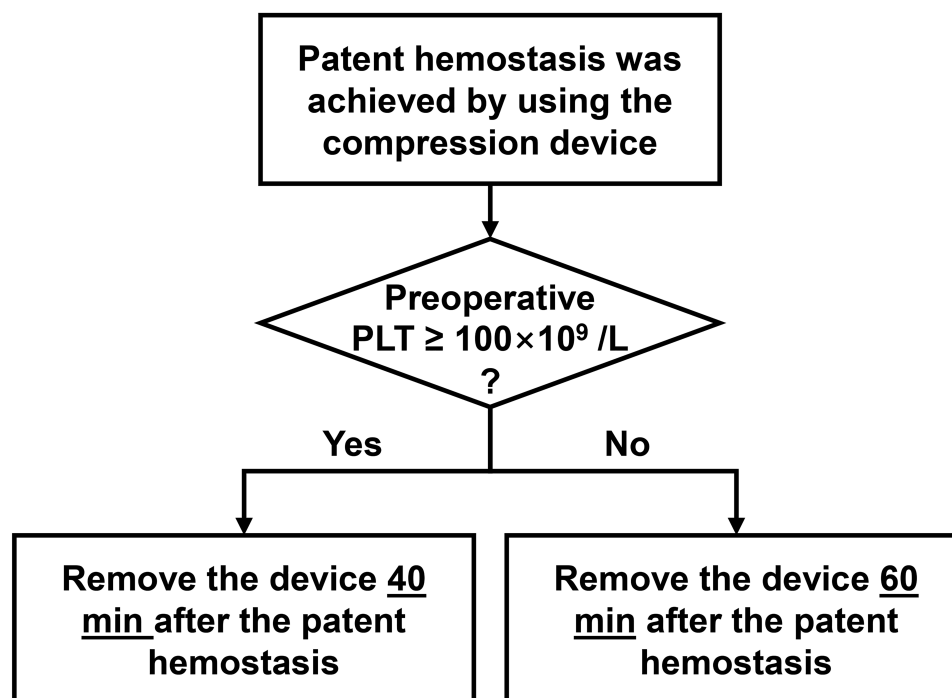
Patent hemostasis was achieved by using the compression device

Preoperative PLT $\geq 100\times10^9$ /L ?

Yes

No

Remove the device 40 min after the patent hemostasis

Remove the device 60 min after the patent hemostasis